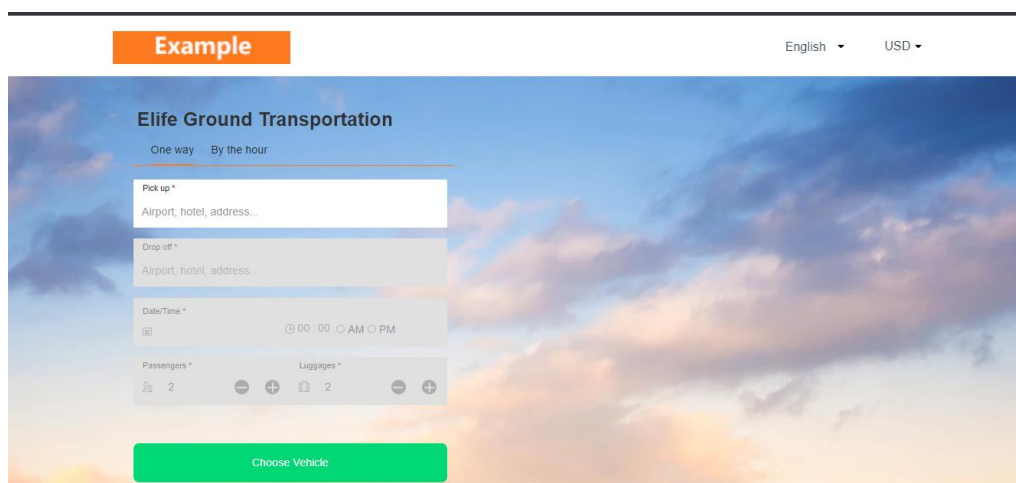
Example

English ▾ USD ▾

Elife Ground Transportation

One way By the hour

Pick up *
Airport, hotel, address...

Drop off *
Airport, hotel, address...

Date/Time *
00 : 00 AM PM

Passengers *
2

Luggages *
2

Choose Vehicle